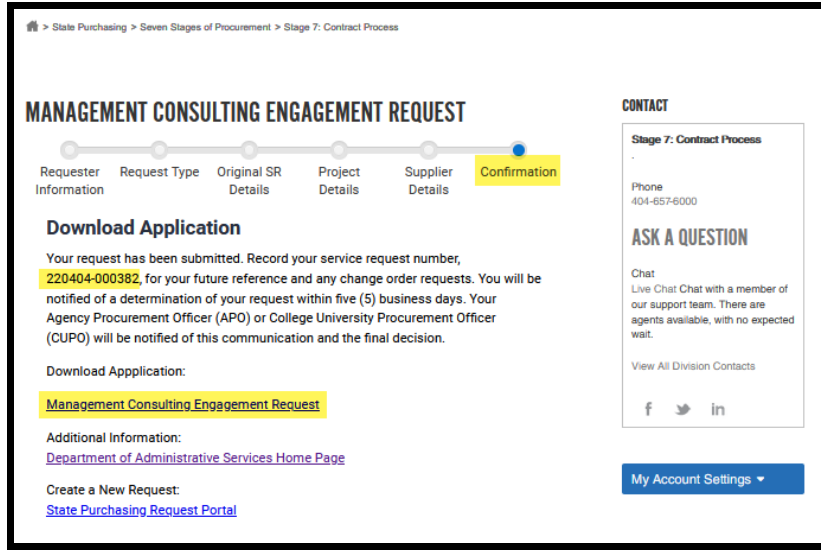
> State Purchasing > Seven Stages of Procurement > Stage 7: Contract Process

MANAGEMENT CONSULTING ENGAGEMENT REQUEST

Requester Information | Request Type | Original SR Details | Project Details | Supplier Details | Confirmation

Download Application

Your request has been submitted. Record your service request number, 220404-000382, for your future reference and any change order requests. You will be notified of a determination of your request within five (5) business days. Your Agency Procurement Officer (APO) or College University Procurement Officer (CUPO) will be notified of this communication and the final decision.

Download Appplication:

Management Consulting Engagement Request

Additional Information:
Department of Administrative Services Home Page

Create a New Request:
State Purchasing Request Portal

CONTACT

Stage 7: Contract Process
.

Phone
404-657-6000

ASK A QUESTION

Chat
Live Chat Chat with a member of our support team. There are agents available, with no expected wait.

View All Division Contacts

f in

My Account Settings